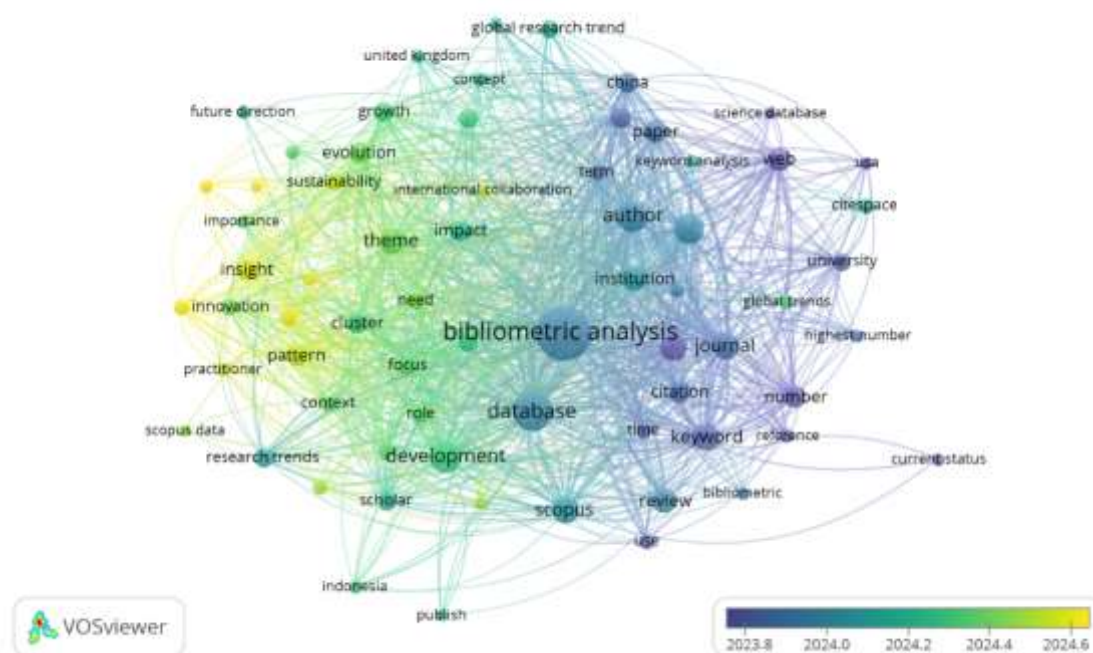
global research trend
united kingdom
concept
china
future direction
growth
science database
paper
evolution
keyword analysis
web
usa
term
sustainability
international collaboration
citespace
importance
author
theme
impact
university
insight
institution
global trends
innovation
need
cluster
bibliometric analysis
highest number
journal
pattern
practitioner
focus
citation
number
context
role
database
time
keyword
reference
scopus data
research trends
development
current status
bibliometric
scholar
review
scopus
use
indonesia
publish
VOSviewer
2023.8
2024.0
2024.2
2024.4
2024.6